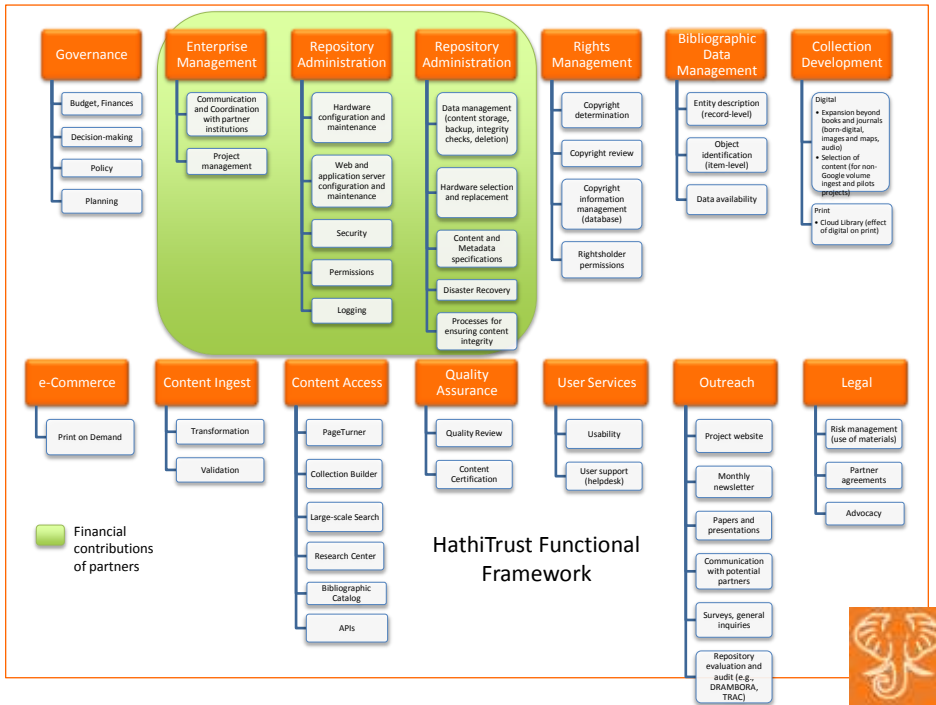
Governance
Budget, Finances
Decision-making
Policy
Planning

Enterprise Management
Communication and Coordination with partner institutions
Project management

Repository Administration
Hardware configuration and maintenance
Web and application server configuration and maintenance
Security
Permissions
Logging

Repository Administration
Data management (content storage, backup, integrity checks, deletion)
Hardware selection and replacement
Content and Metadata specifications
Disaster Recovery
Processes for ensuring content integrity

Rights Management
Copyright determination
Copyright review
Copyright information management (database)
Rightsholder permissions

Bibliographic Data Management
Entity description (record-level)
Object identification (item-level)
Data availability

Collection Development
Digital
• Expansion beyond books and journals (born-digital, images and maps, audio)
• Selection of content (for non-Google volume ingest and pilots projects)
Print
• Cloud Library (effect of digital on print)

e-Commerce
Print on Demand

Content Ingest
Transformation
Validation

Content Access
PageTurner
Collection Builder
Large-scale Search
Research Center
Bibliographic Catalog
APIs

Quality Assurance
Quality Review
Content Certification

User Services
Usability
User support (helpdesk)

Outreach
Project website
Monthly newsletter
Papers and presentations
Communication with potential partners
Surveys, general inquiries
Repository evaluation and audit (e.g., DRAMBORA, TRAC)

Legal
Risk management (use of materials)
Partner agreements
Advocacy

Financial contributions of partners

HathiTrust Functional Framework